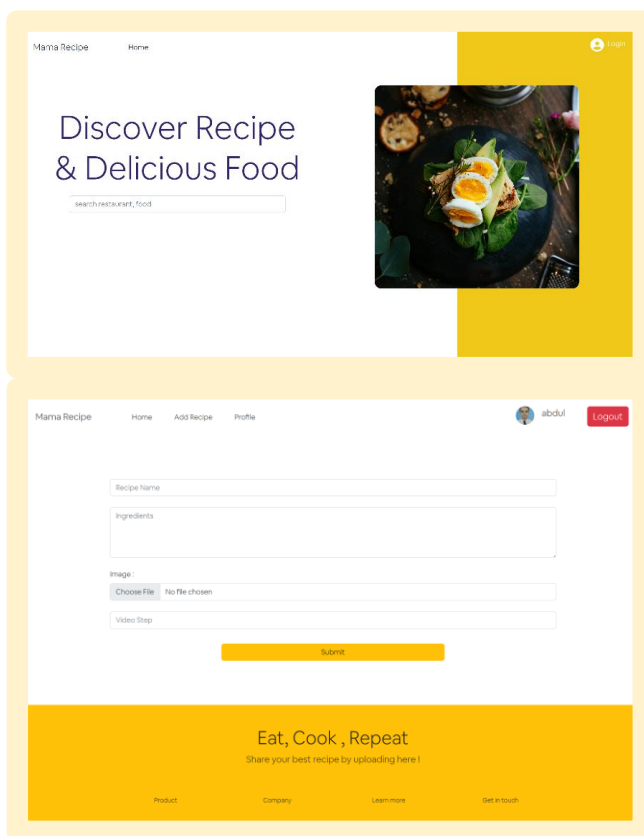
Mama Recipe

Home

Login

Discover Recipe & Delicious Food

search restaurant, food

Mama Recipe

Home

Add Recipe

Profile

abdul

Logout

Recipe Name

Ingredients

Image :

Choose File No file chosen

Video Step

Submit

Eat, Cook , Repeat

Share your best recipe by uploading here !

Product

Company

Learn more

Get in touch